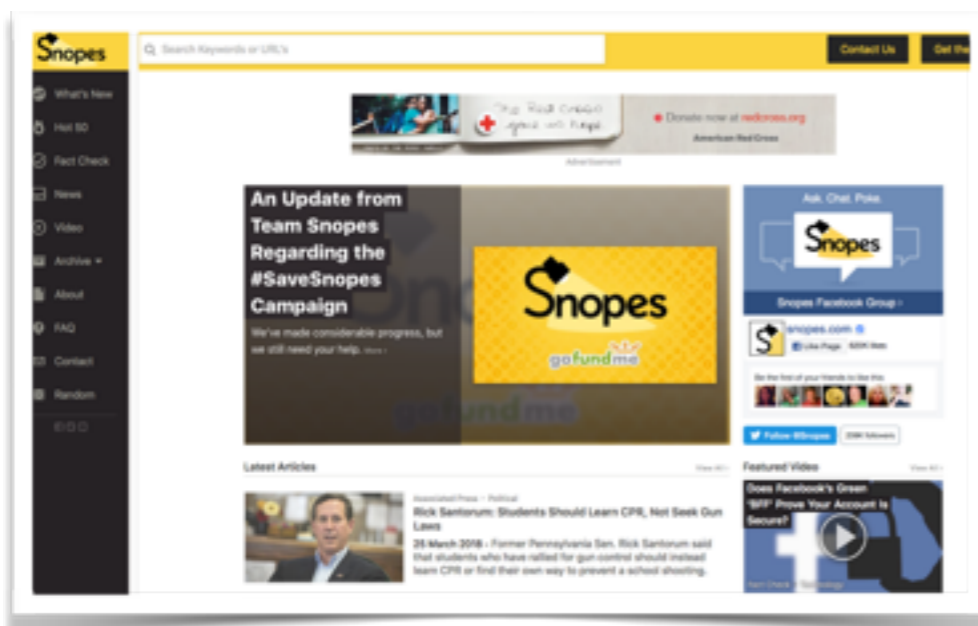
Snopes

Search Keywords or URLs

Contact Us

Get the

What's New

Hot 50

Fact Check

News

Video

Archive

About

FAQ

Contact

Random

The Red Cross gives us hope

Donate now at redcross.org

American Red Cross

Advertisement

An Update from Team Snopes Regarding the #SaveSnopes Campaign

We've made considerable progress, but we still need your help. More

Snopes

gofundme

Ask. Chat. Poke.

Snopes

Snopes Facebook Group

snopes.com

Like Page

Be the first of your friends to like this

Follow @Snopes

Latest Articles

View All

Associated Press • Political

Rick Santorum: Students Should Learn CPR, Not Seek Gun Laws

26 March 2018 - Former Pennsylvania Sen. Rick Santorum said that students who have rallied for gun control should instead learn CPR or find their own way to prevent a school shooting.

Featured Video

View All

Does Facebook's Green 'BFF' Prove Your Account is Secure?

Fact Check • Technology